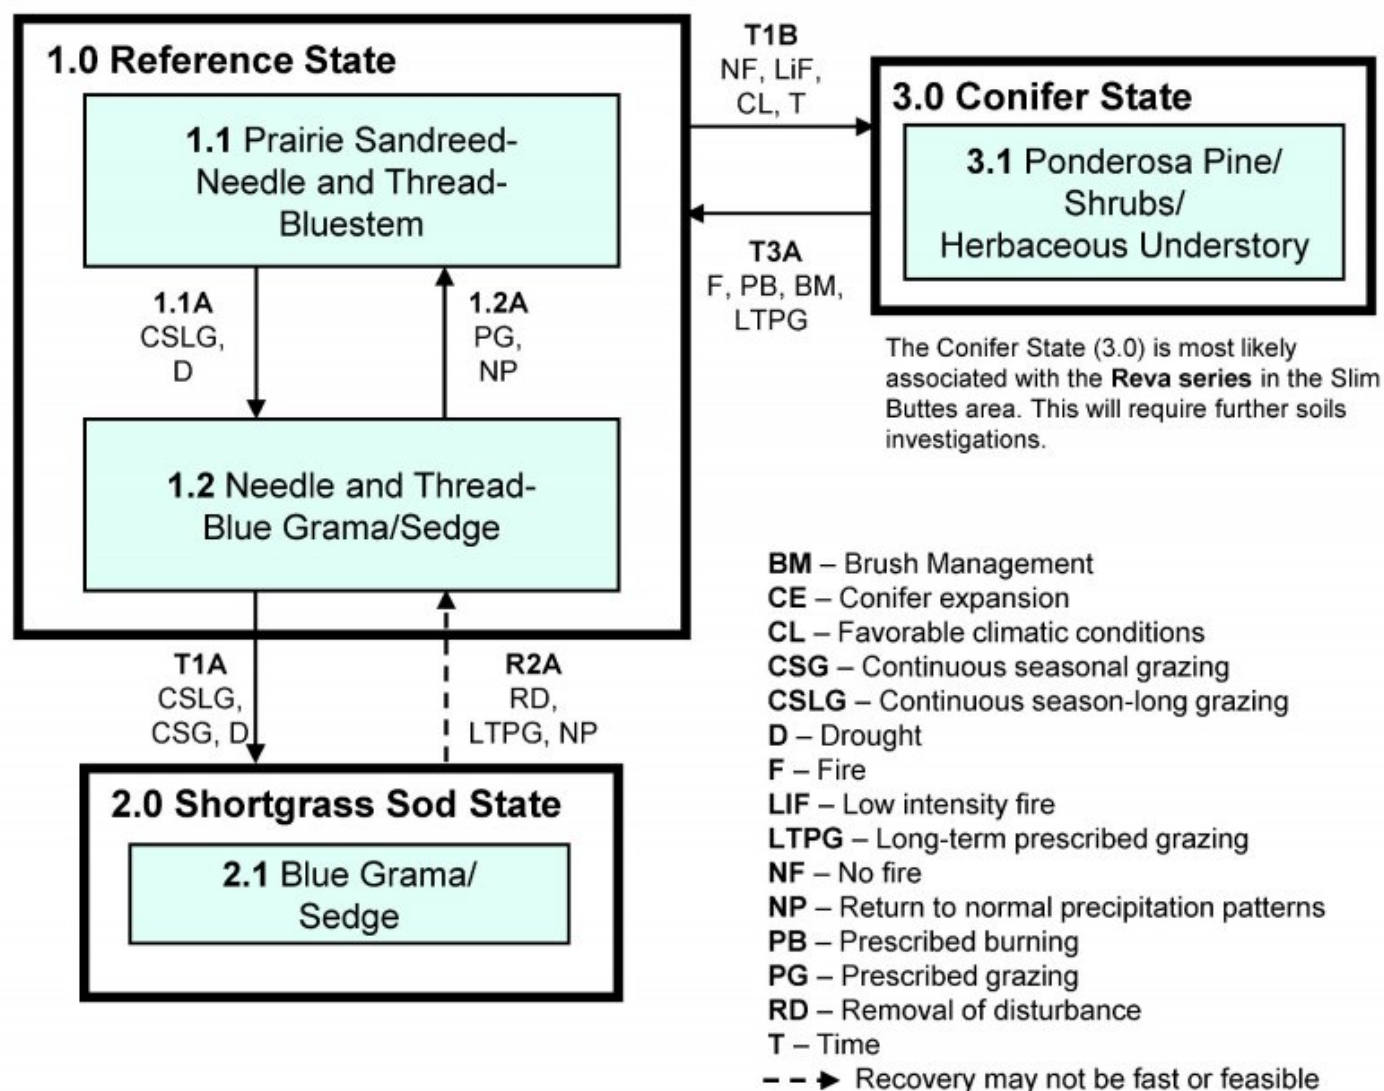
1.0 Reference State

1.1 Prairie Sandreed-Needle and Thread-Bluestem

1.1A
CSLG,
D

1.2A
PG,
NP

1.2 Needle and Thread-Blue Grama/Sedge

T1B
NF, LiF,
CL, T

3.0 Conifer State

3.1 Ponderosa Pine/ Shrubs/ Herbaceous Understory

T3A
F, PB, BM,
LTPG

The Conifer State (3.0) is most likely associated with the Reva series in the Slim Buttes area. This will require further soils investigations.

T1A
CSLG,
CSG, D

R2A
RD,
LTPG, NP

2.0 Shortgrass Sod State

2.1 Blue Grama/ Sedge

BM – Brush Management
CE – Conifer expansion
CL – Favorable climatic conditions
CSG – Continuous seasonal grazing
CSLG – Continuous season-long grazing
D – Drought
F – Fire
LIF – Low intensity fire
LTPG – Long-term prescribed grazing
NF – No fire
NP – Return to normal precipitation patterns
PB – Prescribed burning
PG – Prescribed grazing
RD – Removal of disturbance
T – Time
Recovery may not be fast or feasible